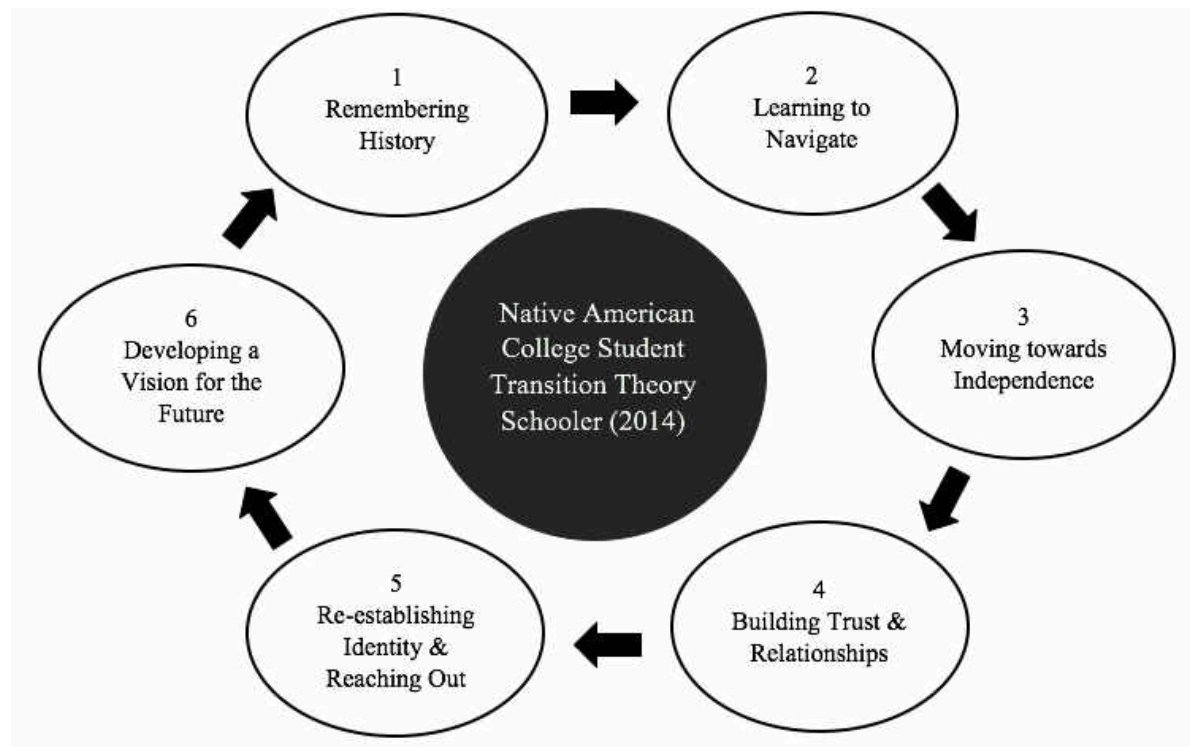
1
Remembering History

2
Learning to Navigate

Native American College Student Transition Theory Schooler (2014)

3
Moving towards Independence

4
Building Trust & Relationships

5
Re-establishing Identity & Reaching Out

6
Developing a Vision for the Future